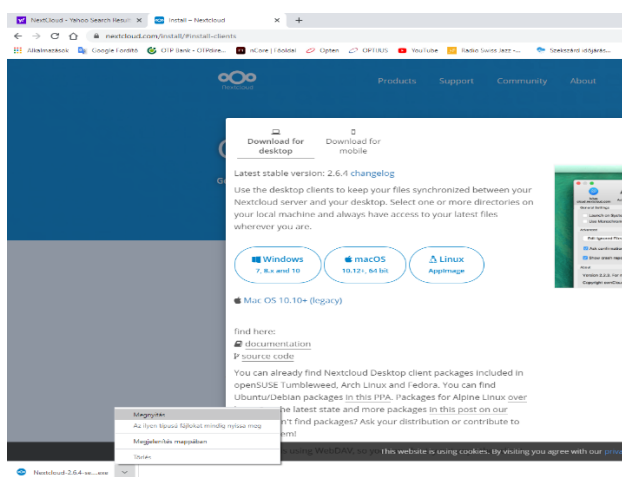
NextCloud - Yahoo Search Results × Install – Nextcloud × +

← → C nextcloud.com/install/#install-clients

Alkalmazások Google Fordító OTP Bank - OTPdire... nCore | Tödalai Opten OPTIUS YouTube Radio Swiss Jazz -... Szekszárd időjárás...

Nextcloud

Products Support Community About

Download for desktop

Download for mobile

Latest stable version: 2.6.4 changelog

Use the desktop clients to keep your files synchronized between your Nextcloud server and your desktop. Select one or more directories on your local machine and always have access to your latest files wherever you are.

Windows 7, 8.x and 10

macOS 10.12+, 64 bit

Linux AppImage

Mac OS 10.10+ (legacy)

find here:
documentation
source code

You can already find Nextcloud Desktop client packages included in openSUSE Tumbleweed, Arch Linux and Fedora. You can find Ubuntu/Debian packages in this PPA. Packages for Alpine Linux over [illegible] the latest state and more packages in this post on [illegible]n't find packages? Ask your distribution or contribute to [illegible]em!

Megnyitás
Az ilyen típusú fájlokat mindig nyissa meg
Megjelenítés mappában
Stés

This website is using cookies. By visiting you agree with our priv

Nextcloud-2.6.4-se.....exe